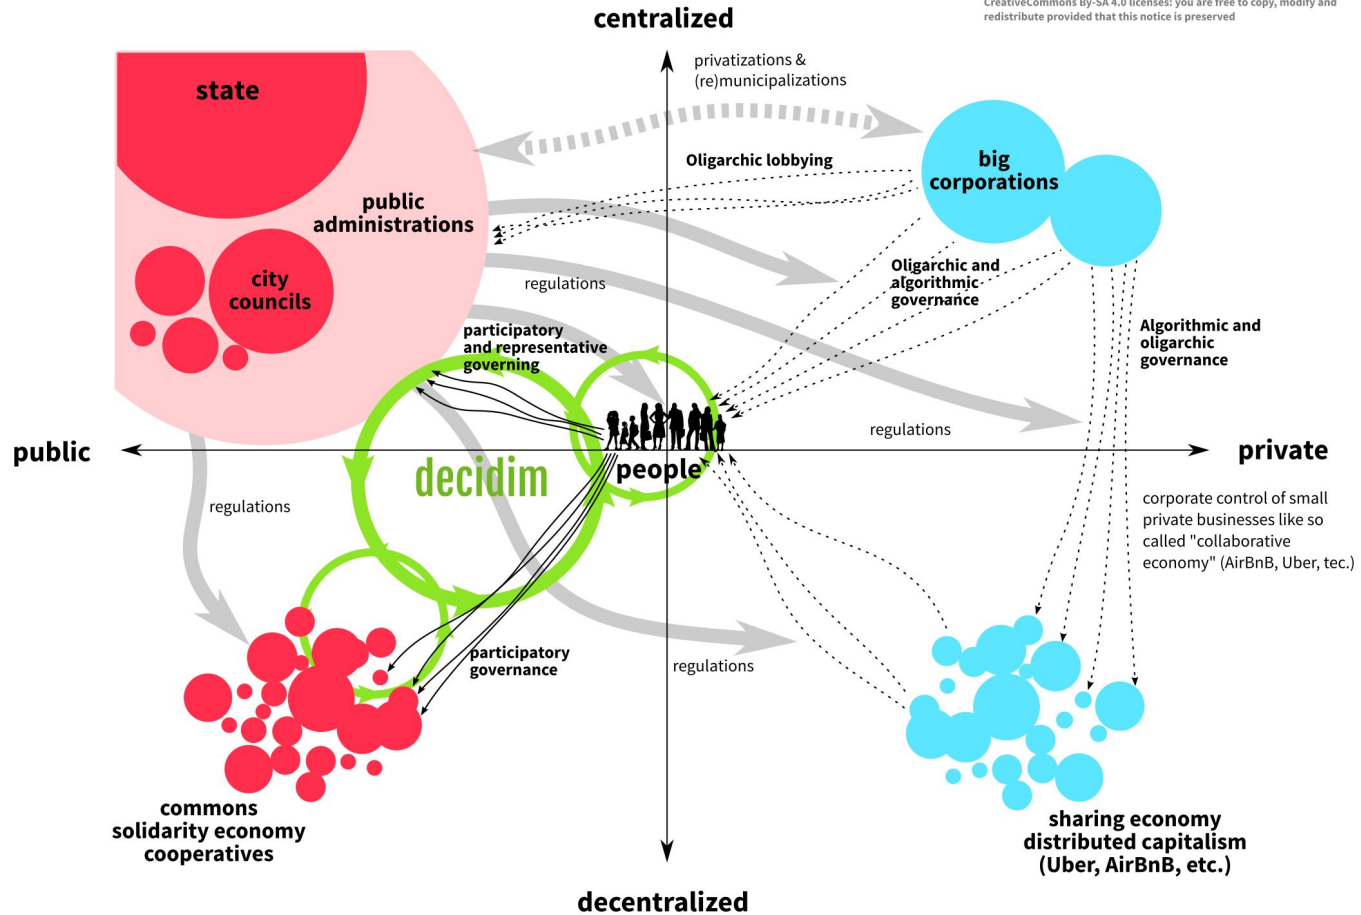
CreativeCommons By-SA 4.0 licenses: you are free to copy, modify and redistribute provided that this notice is preserved

centralized

state

public administrations

city councils

privatizations & (re)municipalizations

Oligarchic lobbying

big corporations

regulations

Oligarchic and algorithmic governance

participatory and representative governing

Algorithmic and oligarchic governance

public

decidim

people

regulations

private

regulations

corporate control of small private businesses like so called "collaborative economy" (AirBnB, Uber, tec.)

participatory governance

regulations

commons solidarity economy cooperatives

sharing economy distributed capitalism (Uber, AirBnB, etc.)

decentralized